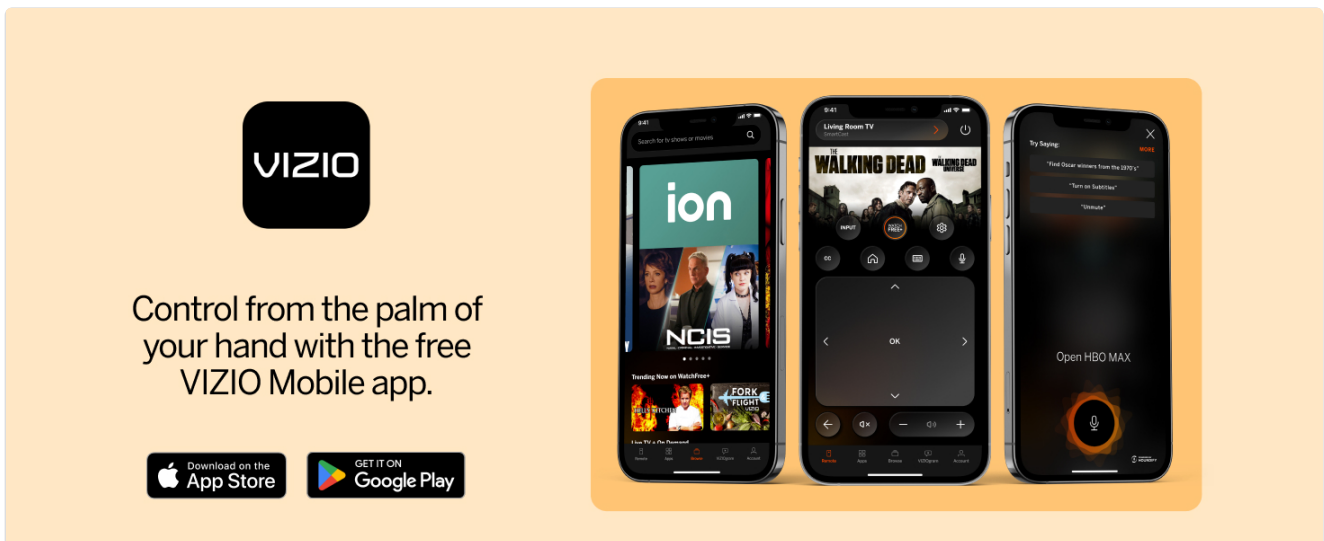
VIZIO

Control from the palm of your hand with the free VIZIO Mobile app.

Download on the App Store

GET IT ON Google Play

9:41

Search for tv shows or movies

ion

NCIS

Trending Now on WatchFree+

HELL'S KITCHEN

FORK FLIGHT

Live TV + On Demand

Home Apps Browse VIZIOgram Account

9:41

Living Room TV
SmartCast

THE WALKING DEAD

THE WALKING DEAD UNIVERSE

INPUT

WATCH FREE+

CC

OK

Remote Apps Browse VIZIOgram Account

Try Saying:

MORE

"Find Oscar winners from the 1970's"

"Turn on Subtitles"

"Unmute"

Open HBO MAX

Powered by HOUNDIFY